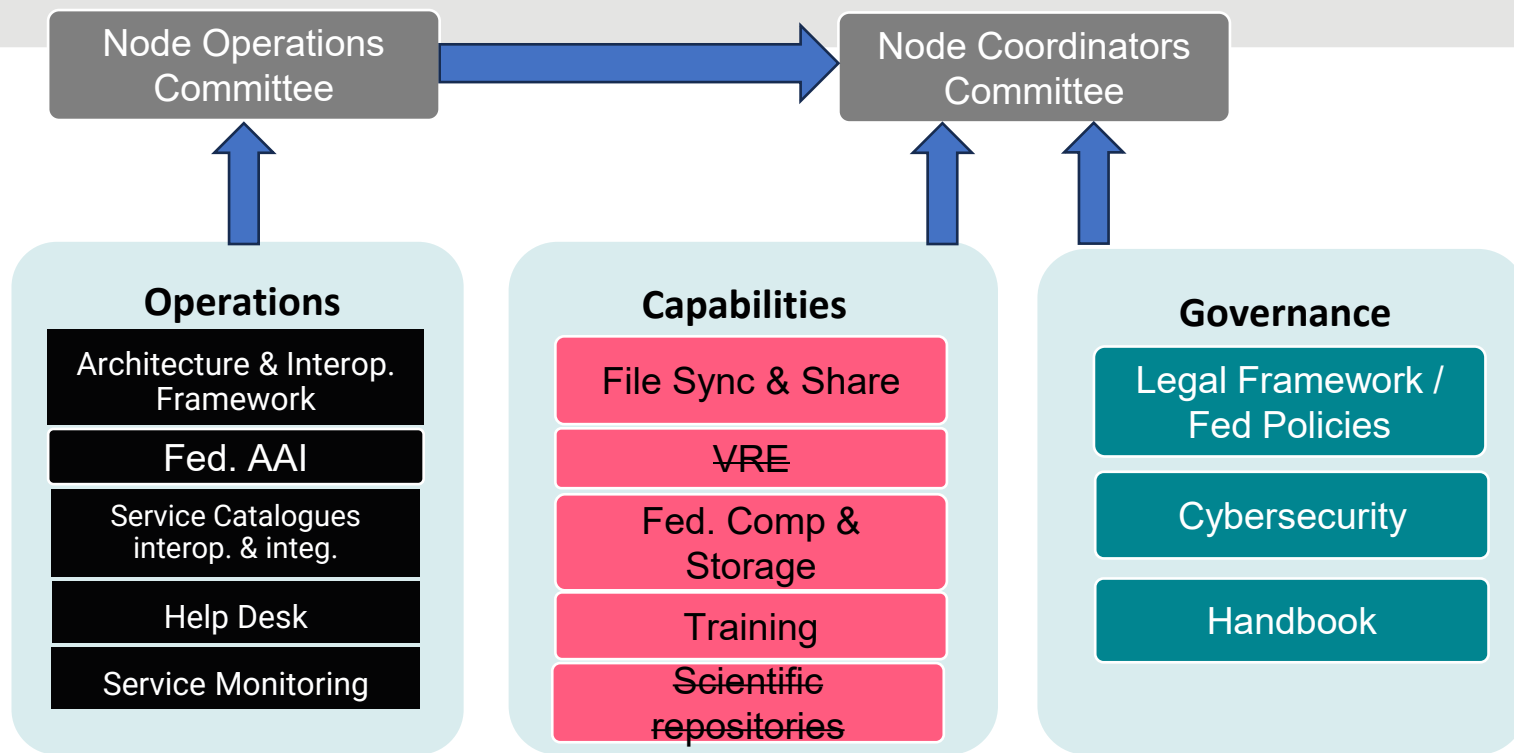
Node Operations Committee

Node Coordinators Committee

Operations

Architecture & Interop. Framework

Fed. AAI

Service Catalogues interop. & integ.

Help Desk

Service Monitoring

Capabilities

File Sync & Share

~~VRE~~

Fed. Comp & Storage

Training

~~Scientific repositories~~

Governance

Legal Framework / Fed Policies

Cybersecurity

Handbook